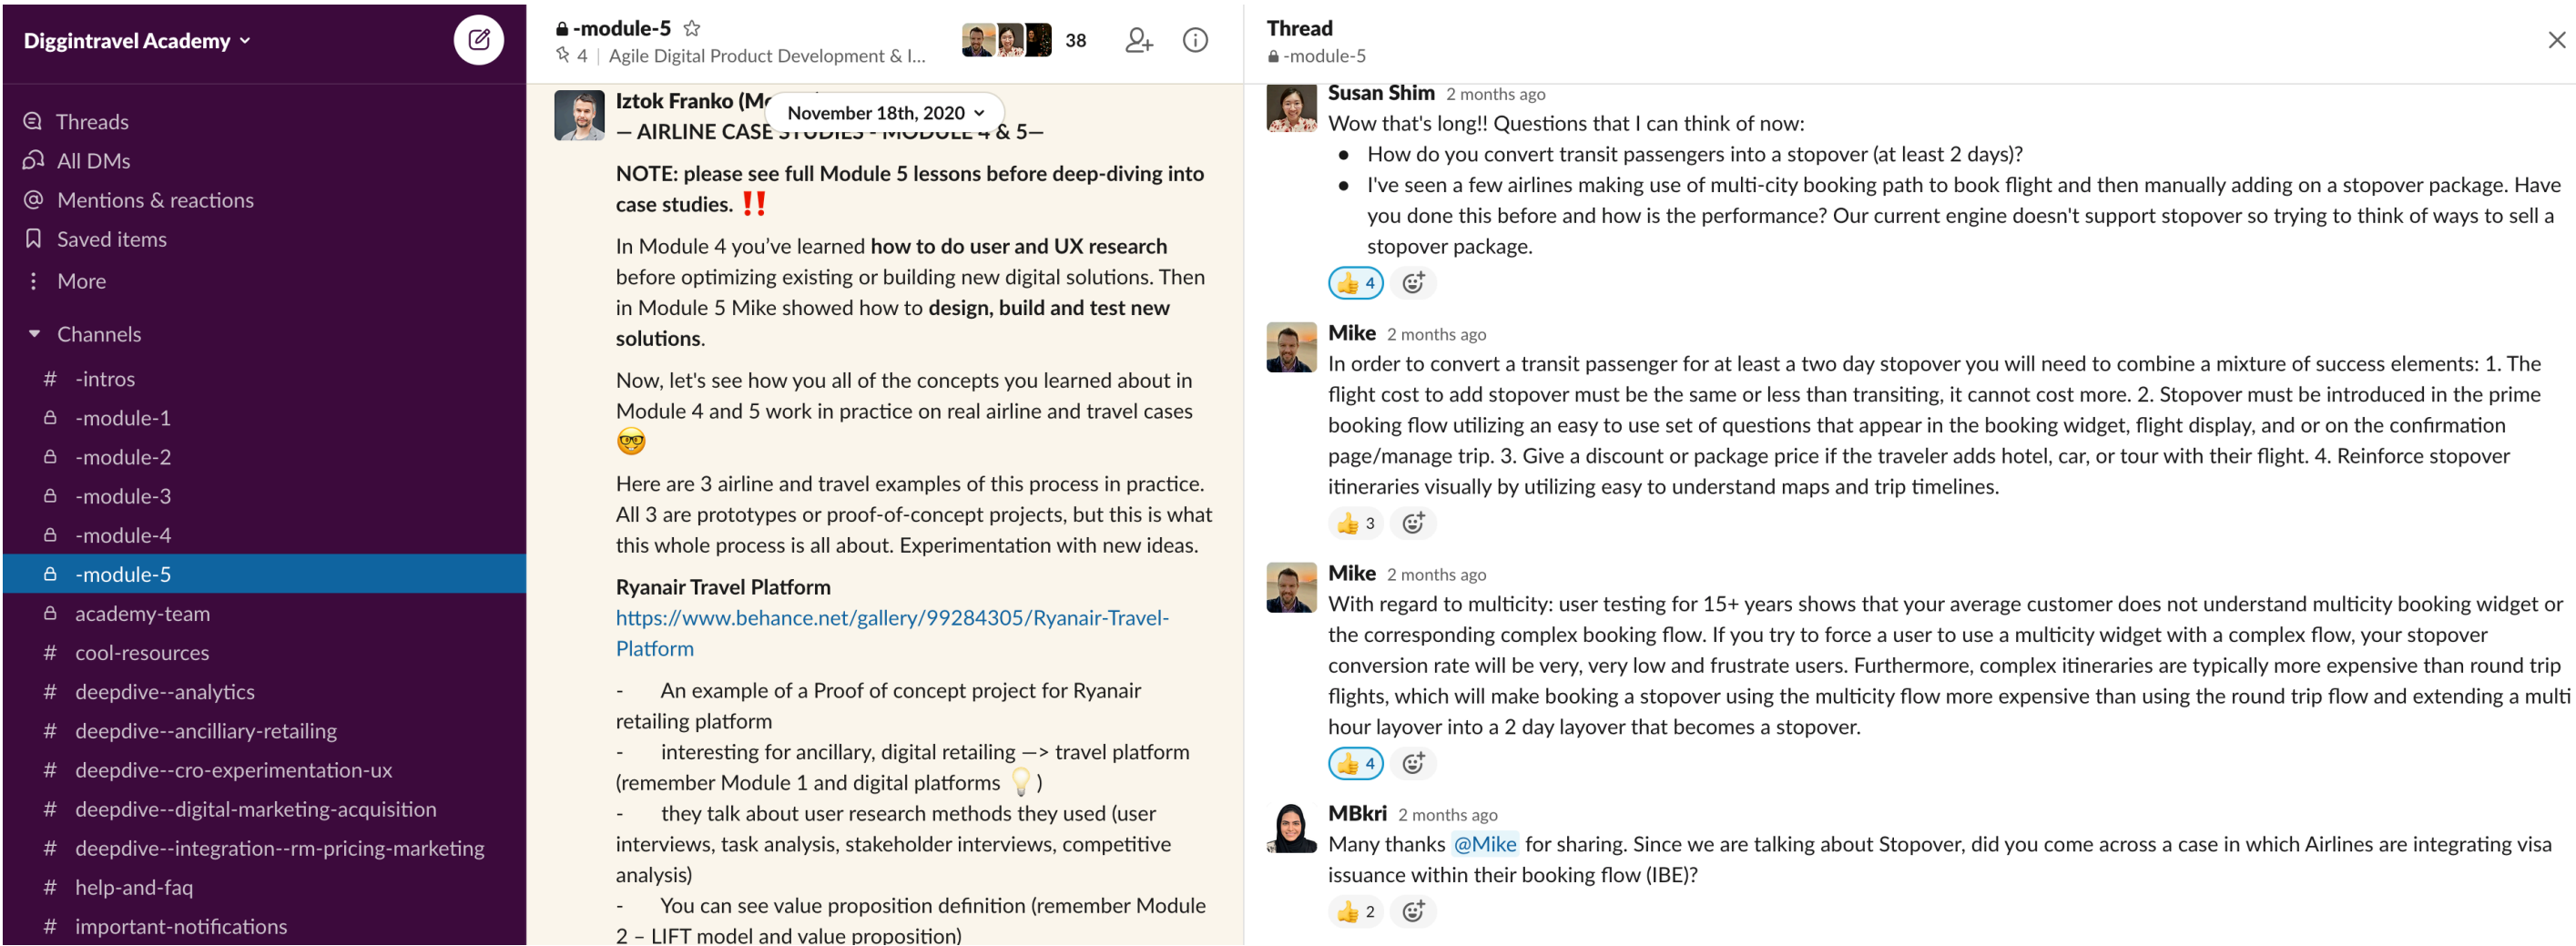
Diggintravel Academy

Threads
All DMs
Mentions & reactions
Saved items
More
Channels
# -intros
-module-1
-module-2
-module-3
-module-4
-module-5
academy-team
# cool-resources
# deepdive--analytics
# deepdive--ancilliary-retailing
# deepdive--cro-experimentation-ux
# deepdive--digital-marketing-acquisition
# deepdive--integration--rm-pricing-marketing
# help-and-faq
# important-notifications

-module-5
4 | Agile Digital Product Development & I...
38

Iztok Franko (M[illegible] November 18th, 2020
— AIRLINE CASE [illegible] & 5—

NOTE: please see full Module 5 lessons before deep-diving into case studies. ‼️

In Module 4 you've learned how to do user and UX research before optimizing existing or building new digital solutions. Then in Module 5 Mike showed how to design, build and test new solutions.

Now, let's see how you all of the concepts you learned about in Module 4 and 5 work in practice on real airline and travel cases 🤓

Here are 3 airline and travel examples of this process in practice. All 3 are prototypes or proof-of-concept projects, but this is what this whole process is all about. Experimentation with new ideas.

Ryanair Travel Platform
https://www.behance.net/gallery/99284305/Ryanair-Travel-Platform

- An example of a Proof of concept project for Ryanair retailing platform
- interesting for ancillary, digital retailing —> travel platform (remember Module 1 and digital platforms 💡)
- they talk about user research methods they used (user interviews, task analysis, stakeholder interviews, competitive analysis)
- You can see value proposition definition (remember Module 2 – LIFT model and value proposition)

Thread
-module-5

Susan Shim 2 months ago
Wow that's long!! Questions that I can think of now:
• How do you convert transit passengers into a stopover (at least 2 days)?
• I've seen a few airlines making use of multi-city booking path to book flight and then manually adding on a stopover package. Have you done this before and how is the performance? Our current engine doesn't support stopover so trying to think of ways to sell a stopover package.
👍 4

Mike 2 months ago
In order to convert a transit passenger for at least a two day stopover you will need to combine a mixture of success elements: 1. The flight cost to add stopover must be the same or less than transiting, it cannot cost more. 2. Stopover must be introduced in the prime booking flow utilizing an easy to use set of questions that appear in the booking widget, flight display, and or on the confirmation page/manage trip. 3. Give a discount or package price if the traveler adds hotel, car, or tour with their flight. 4. Reinforce stopover itineraries visually by utilizing easy to understand maps and trip timelines.
👍 3

Mike 2 months ago
With regard to multicity: user testing for 15+ years shows that your average customer does not understand multicity booking widget or the corresponding complex booking flow. If you try to force a user to use a multicity widget with a complex flow, your stopover conversion rate will be very, very low and frustrate users. Furthermore, complex itineraries are typically more expensive than round trip flights, which will make booking a stopover using the multicity flow more expensive than using the round trip flow and extending a multi hour layover into a 2 day layover that becomes a stopover.
👍 4

MBkri 2 months ago
Many thanks @Mike for sharing. Since we are talking about Stopover, did you come across a case in which Airlines are integrating visa issuance within their booking flow (IBE)?
👍 2